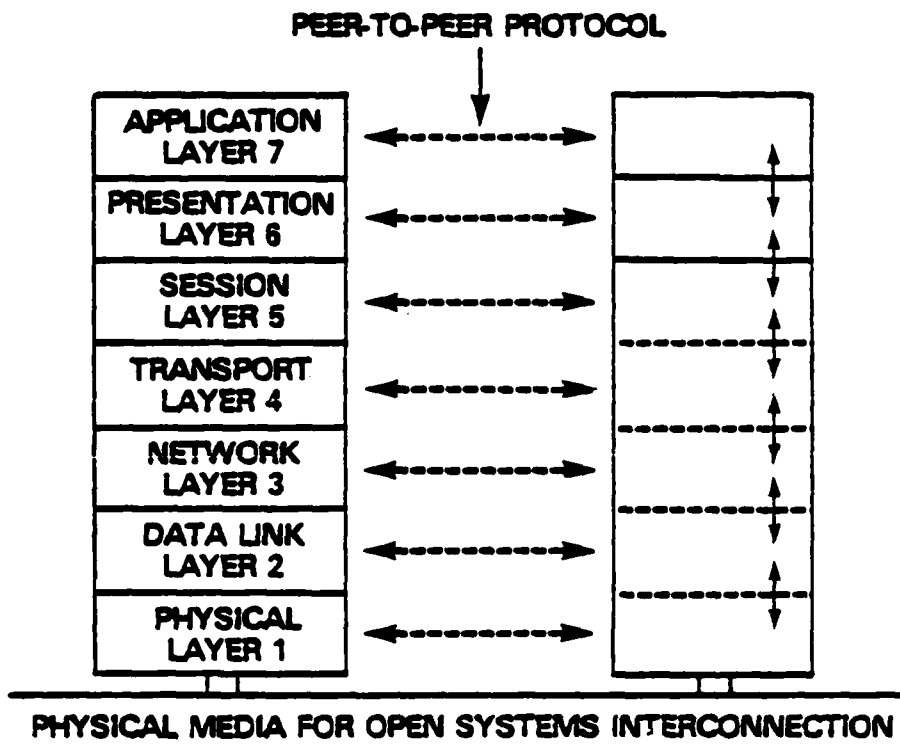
PEER-TO-PEER PROTOCOL

APPLICATION
LAYER 7

PRESENTATION
LAYER 6

SESSION
LAYER 5

TRANSPORT
LAYER 4

NETWORK
LAYER 3

DATA LINK
LAYER 2

PHYSICAL
LAYER 1

PHYSICAL MEDIA FOR OPEN SYSTEMS INTERCONNECTION